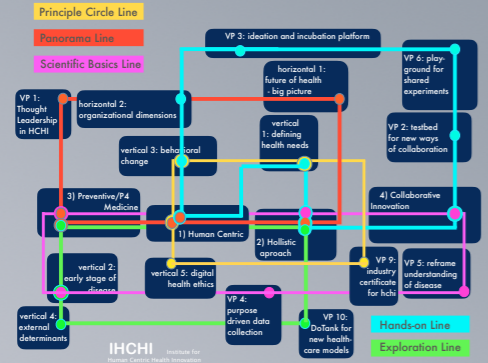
Principle Circle Line

Panorama Line

Scientific Basics Line

VP 3: ideation and incubation platform

VP 6: playground for shared experiments

horizontal 1: future of health - big picture

VP 1: Thought Leadership in HCHI

horizontal 2: organizational dimensions

VP 2: testbed for new ways of collaboration

vertical 1: defining health needs

vertical 3: behavioral change

3) Preventive/P4 Medicine

4) Collaborative Innovation

1) Human Centric

2) Holistic approach

vertical 2: early stage of disease

vertical 5: digital health ethics

VP 9: industry certificate for hchi

VP 5: reframe understanding of disease

vertical 4: external determinants

VP 4: purpose driven data collection

VP 10: DoTank for new healthcare models

Hands-on Line

Exploration Line

IHCHI Institute for Human Centric Health Innovation